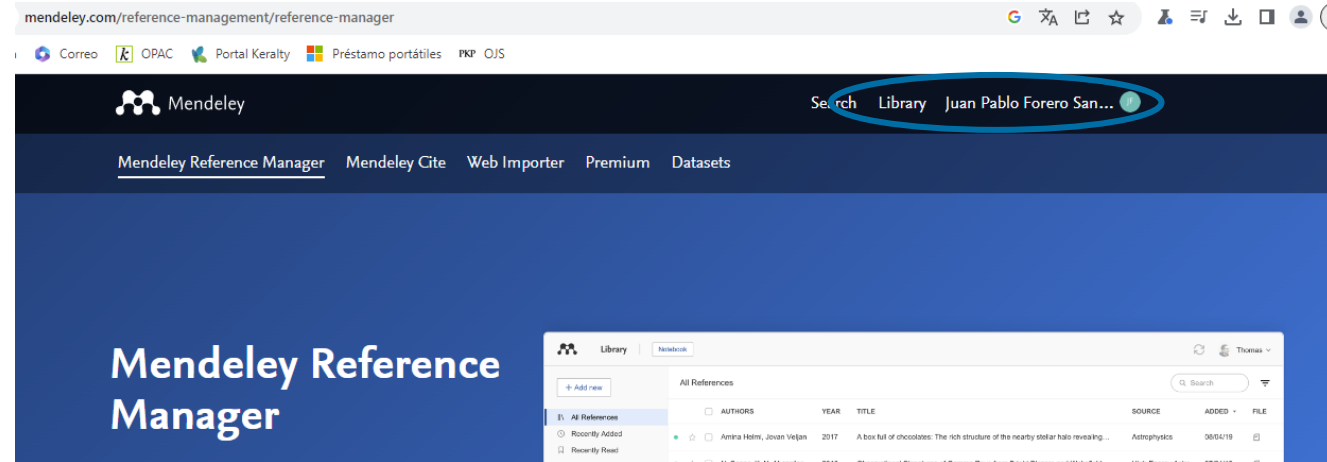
mendeley.com/reference-management/reference-manager

Correo OPAC Portal Keralty Préstamo portátiles PKP OJS

Mendeley

Search Library Juan Pablo Forero San...

Mendeley Reference Manager Mendeley Cite Web Importer Premium Datasets

Mendeley Reference Manager

Library Notebook Thomas

+ Add new

All References

Search

All References
Recently Added
Recently Read

| | AUTHORS | YEAR | TITLE | SOURCE | ADDED | FILE |
|---|---|---|---|---|---|---|
| | Amina Helmi, Jovan Veljan | 2017 | A box full of chocolates: The rich structure of the nearby stellar halo revealing... | Astrophysics | 08/04/19 | |